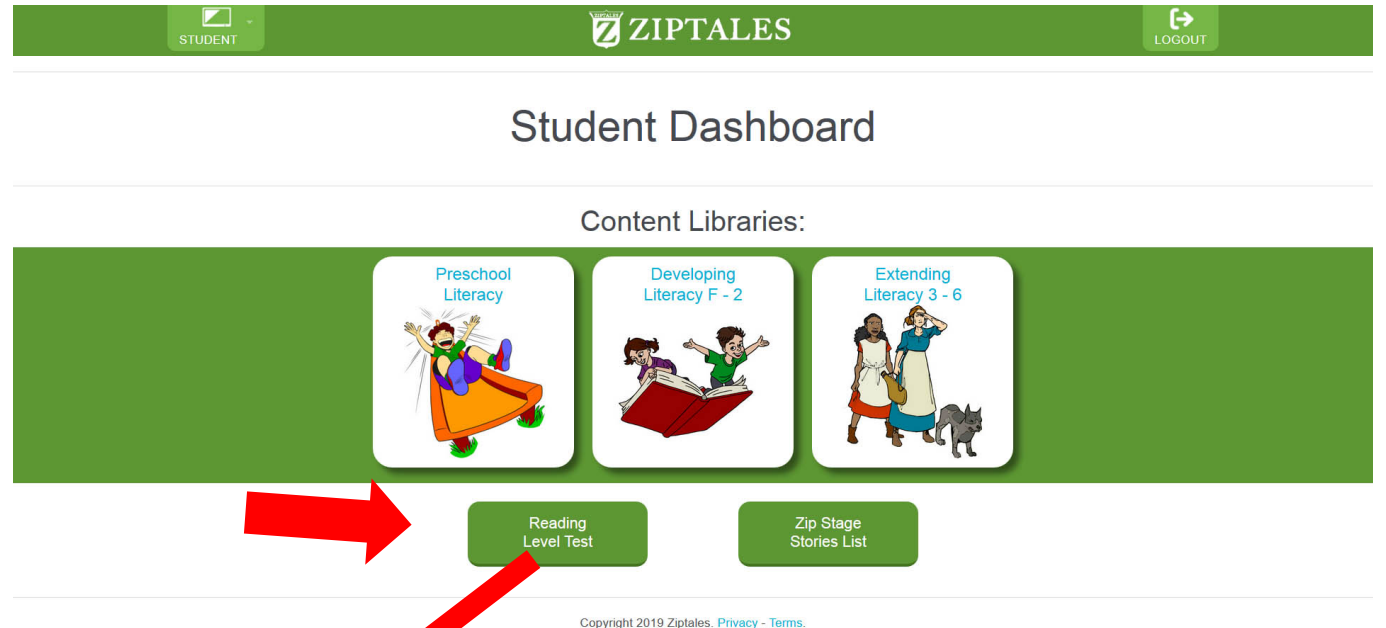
STUDENT

ZIPTALES

LOGOUT

Student Dashboard

Content Libraries:

Preschool Literacy

Developing Literacy F - 2

Extending Literacy 3 - 6

Reading Level Test

Zip Stage Stories List

Copyright 2019 Ziptales. Privacy - Terms.